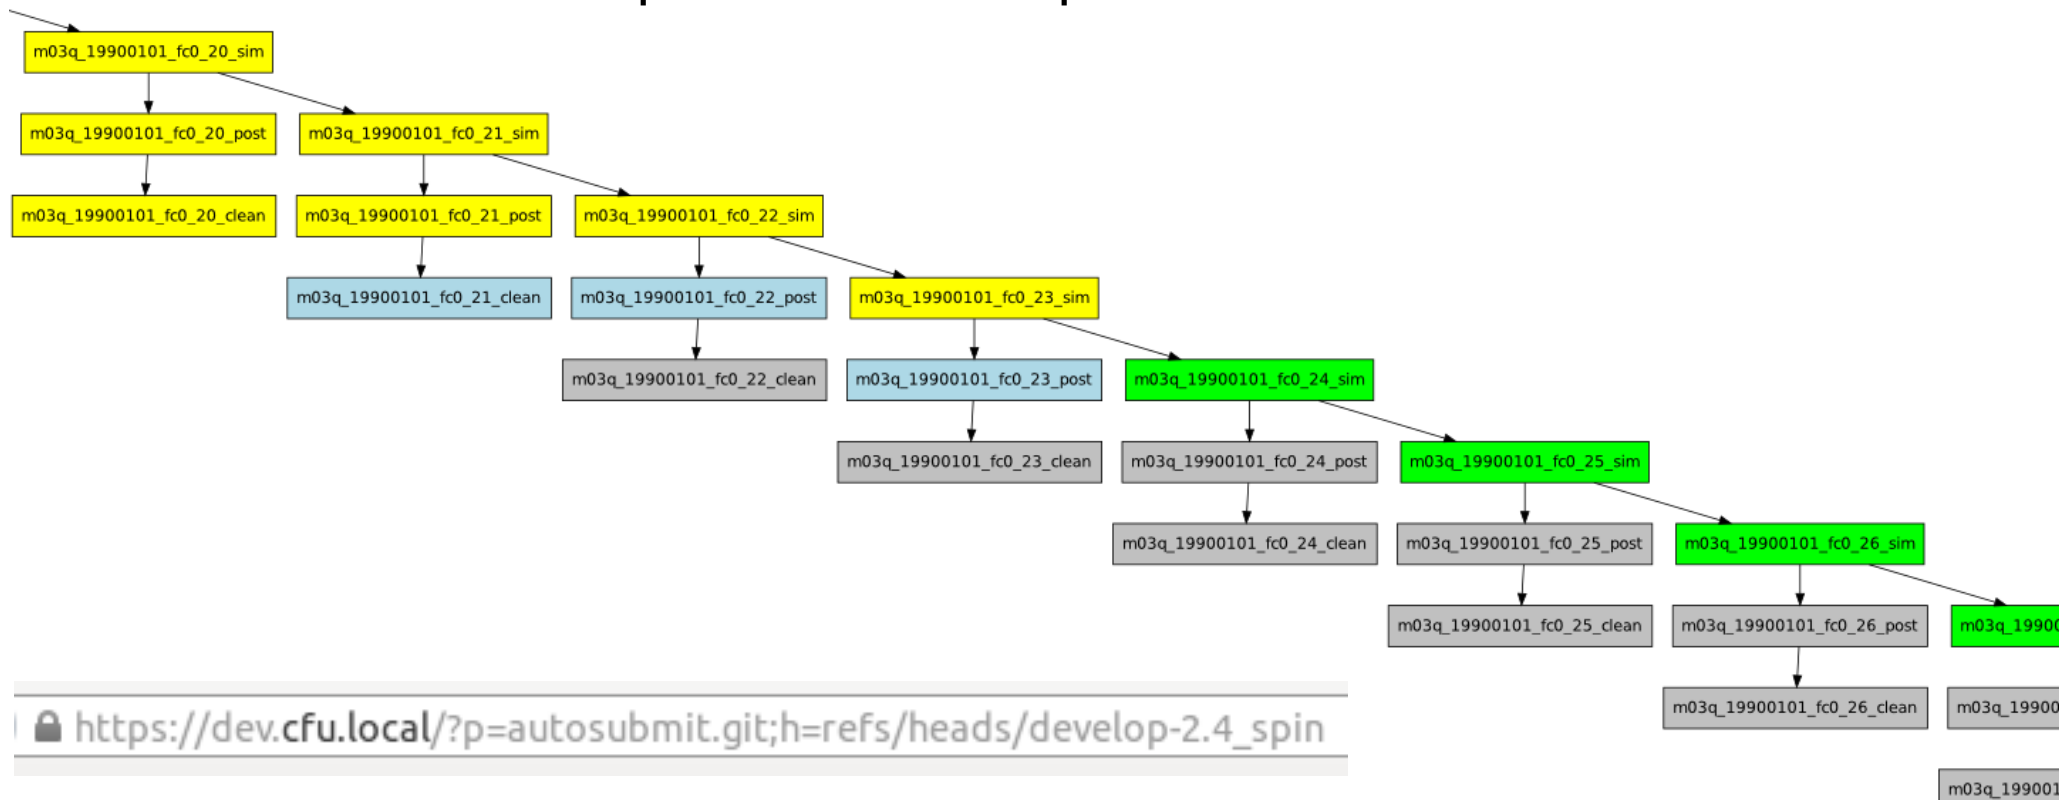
m03q_19900101_fc0_20_sim

m03q_19900101_fc0_20_post

m03q_19900101_fc0_21_sim

m03q_19900101_fc0_20_clean

m03q_19900101_fc0_21_post

m03q_19900101_fc0_22_sim

m03q_19900101_fc0_21_clean

m03q_19900101_fc0_22_post

m03q_19900101_fc0_23_sim

m03q_19900101_fc0_22_clean

m03q_19900101_fc0_23_post

m03q_19900101_fc0_24_sim

m03q_19900101_fc0_23_clean

m03q_19900101_fc0_24_post

m03q_19900101_fc0_25_sim

m03q_19900101_fc0_24_clean

m03q_19900101_fc0_25_post

m03q_19900101_fc0_26_sim

m03q_19900101_fc0_25_clean

m03q_19900101_fc0_26_post

m03q_1990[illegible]

m03q_19900101_fc0_26_clean

m03q_1990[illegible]

m03q_19900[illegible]

https://dev.cfu.local/?p=autosubmit.git;h=refs/heads/develop-2.4_spin